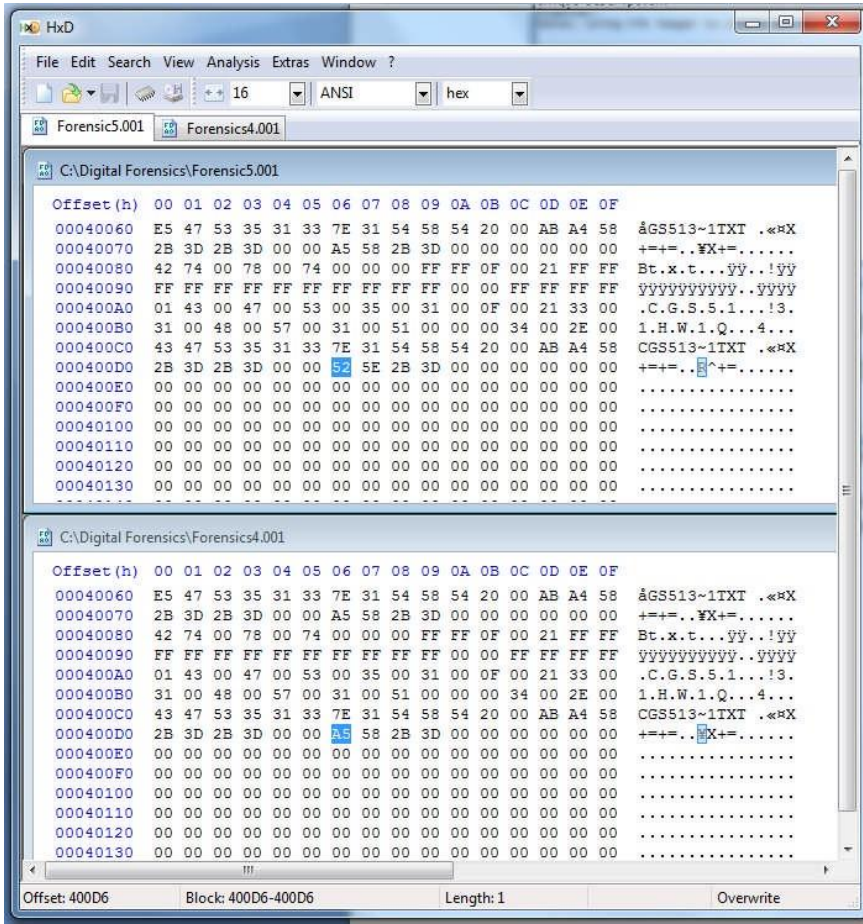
HxD

File Edit Search View Analysis Extras Window ?

16 ANSI hex

Forensic5.001 Forensics4.001

C:\Digital Forensics\Forensic5.001

| Offset(h) | 00 | 01 | 02 | 03 | 04 | 05 | 06 | 07 | 08 | 09 | 0A | 0B | 0C | 0D | 0E | 0F | |
|---|---|---|---|---|---|---|---|---|---|---|---|---|---|---|---|---|---|
| 00040060 | E5 | 47 | 53 | 35 | 31 | 33 | 7E | 31 | 54 | 58 | 54 | 20 | 00 | AB | A4 | 58 | åGS513~1TXT .«¤X |
| 00040070 | 2B | 3D | 2B | 3D | 00 | 00 | A5 | 58 | 2B | 3D | 00 | 00 | 00 | 00 | 00 | 00 | +=+=..¥X+=...... |
| 00040080 | 42 | 74 | 00 | 78 | 00 | 74 | 00 | 00 | 00 | FF | FF | 0F | 00 | 21 | FF | FF | Bt.x.t...ÿÿ..!ÿÿ |
| 00040090 | FF | FF | FF | FF | FF | FF | FF | FF | FF | FF | 00 | 00 | FF | FF | FF | FF | ÿÿÿÿÿÿÿÿÿÿ..ÿÿÿÿ |
| 000400A0 | 01 | 43 | 00 | 47 | 00 | 53 | 00 | 35 | 00 | 31 | 00 | 0F | 00 | 21 | 33 | 00 | .C.G.S.5.1...!3. |
| 000400B0 | 31 | 00 | 48 | 00 | 57 | 00 | 31 | 00 | 51 | 00 | 00 | 00 | 34 | 00 | 2E | 00 | 1.H.W.1.Q...4... |
| 000400C0 | 43 | 47 | 53 | 35 | 31 | 33 | 7E | 31 | 54 | 58 | 54 | 20 | 00 | AB | A4 | 58 | CGS513~1TXT .«¤X |
| 000400D0 | 2B | 3D | 2B | 3D | 00 | 00 | 52 | 5E | 2B | 3D | 00 | 00 | 00 | 00 | 00 | 00 | +=+=..R^+=...... |
| 000400E0 | 00 | 00 | 00 | 00 | 00 | 00 | 00 | 00 | 00 | 00 | 00 | 00 | 00 | 00 | 00 | 00 | ................ |
| 000400F0 | 00 | 00 | 00 | 00 | 00 | 00 | 00 | 00 | 00 | 00 | 00 | 00 | 00 | 00 | 00 | 00 | ................ |
| 00040100 | 00 | 00 | 00 | 00 | 00 | 00 | 00 | 00 | 00 | 00 | 00 | 00 | 00 | 00 | 00 | 00 | ................ |
| 00040110 | 00 | 00 | 00 | 00 | 00 | 00 | 00 | 00 | 00 | 00 | 00 | 00 | 00 | 00 | 00 | 00 | ................ |
| 00040120 | 00 | 00 | 00 | 00 | 00 | 00 | 00 | 00 | 00 | 00 | 00 | 00 | 00 | 00 | 00 | 00 | ................ |
| 00040130 | 00 | 00 | 00 | 00 | 00 | 00 | 00 | 00 | 00 | 00 | 00 | 00 | 00 | 00 | 00 | 00 | ................ |

C:\Digital Forensics\Forensics4.001

| Offset(h) | 00 | 01 | 02 | 03 | 04 | 05 | 06 | 07 | 08 | 09 | 0A | 0B | 0C | 0D | 0E | 0F | |
|---|---|---|---|---|---|---|---|---|---|---|---|---|---|---|---|---|---|
| 00040060 | E5 | 47 | 53 | 35 | 31 | 33 | 7E | 31 | 54 | 58 | 54 | 20 | 00 | AB | A4 | 58 | åGS513~1TXT .«¤X |
| 00040070 | 2B | 3D | 2B | 3D | 00 | 00 | A5 | 58 | 2B | 3D | 00 | 00 | 00 | 00 | 00 | 00 | +=+=..¥X+=...... |
| 00040080 | 42 | 74 | 00 | 78 | 00 | 74 | 00 | 00 | 00 | FF | FF | 0F | 00 | 21 | FF | FF | Bt.x.t...ÿÿ..!ÿÿ |
| 00040090 | FF | FF | FF | FF | FF | FF | FF | FF | FF | FF | 00 | 00 | FF | FF | FF | FF | ÿÿÿÿÿÿÿÿÿÿ..ÿÿÿÿ |
| 000400A0 | 01 | 43 | 00 | 47 | 00 | 53 | 00 | 35 | 00 | 31 | 00 | 0F | 00 | 21 | 33 | 00 | .C.G.S.5.1...!3. |
| 000400B0 | 31 | 00 | 48 | 00 | 57 | 00 | 31 | 00 | 51 | 00 | 00 | 00 | 34 | 00 | 2E | 00 | 1.H.W.1.Q...4... |
| 000400C0 | 43 | 47 | 53 | 35 | 31 | 33 | 7E | 31 | 54 | 58 | 54 | 20 | 00 | AB | A4 | 58 | CGS513~1TXT .«¤X |
| 000400D0 | 2B | 3D | 2B | 3D | 00 | 00 | A5 | 58 | 2B | 3D | 00 | 00 | 00 | 00 | 00 | 00 | +=+=..¥X+=...... |
| 000400E0 | 00 | 00 | 00 | 00 | 00 | 00 | 00 | 00 | 00 | 00 | 00 | 00 | 00 | 00 | 00 | 00 | ................ |
| 000400F0 | 00 | 00 | 00 | 00 | 00 | 00 | 00 | 00 | 00 | 00 | 00 | 00 | 00 | 00 | 00 | 00 | ................ |
| 00040100 | 00 | 00 | 00 | 00 | 00 | 00 | 00 | 00 | 00 | 00 | 00 | 00 | 00 | 00 | 00 | 00 | ................ |
| 00040110 | 00 | 00 | 00 | 00 | 00 | 00 | 00 | 00 | 00 | 00 | 00 | 00 | 00 | 00 | 00 | 00 | ................ |
| 00040120 | 00 | 00 | 00 | 00 | 00 | 00 | 00 | 00 | 00 | 00 | 00 | 00 | 00 | 00 | 00 | 00 | ................ |
| 00040130 | 00 | 00 | 00 | 00 | 00 | 00 | 00 | 00 | 00 | 00 | 00 | 00 | 00 | 00 | 00 | 00 | ................ |

Offset: 400D6 Block: 400D6-400D6 Length: 1 Overwrite